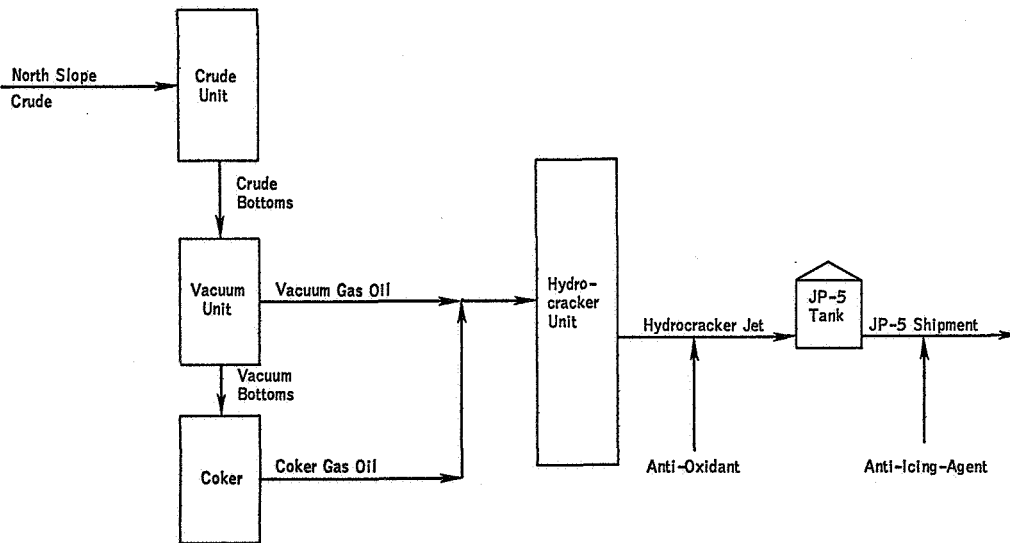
North Slope Crude

Crude Unit

Crude Bottoms

Vacuum Unit

Vacuum Gas Oil

Vacuum Bottoms

Coker

Coker Gas Oil

Hydrocracker Unit

Hydrocracker Jet

Anti-Oxidant

JP-5 Tank

JP-5 Shipment

Anti-Icing-Agent